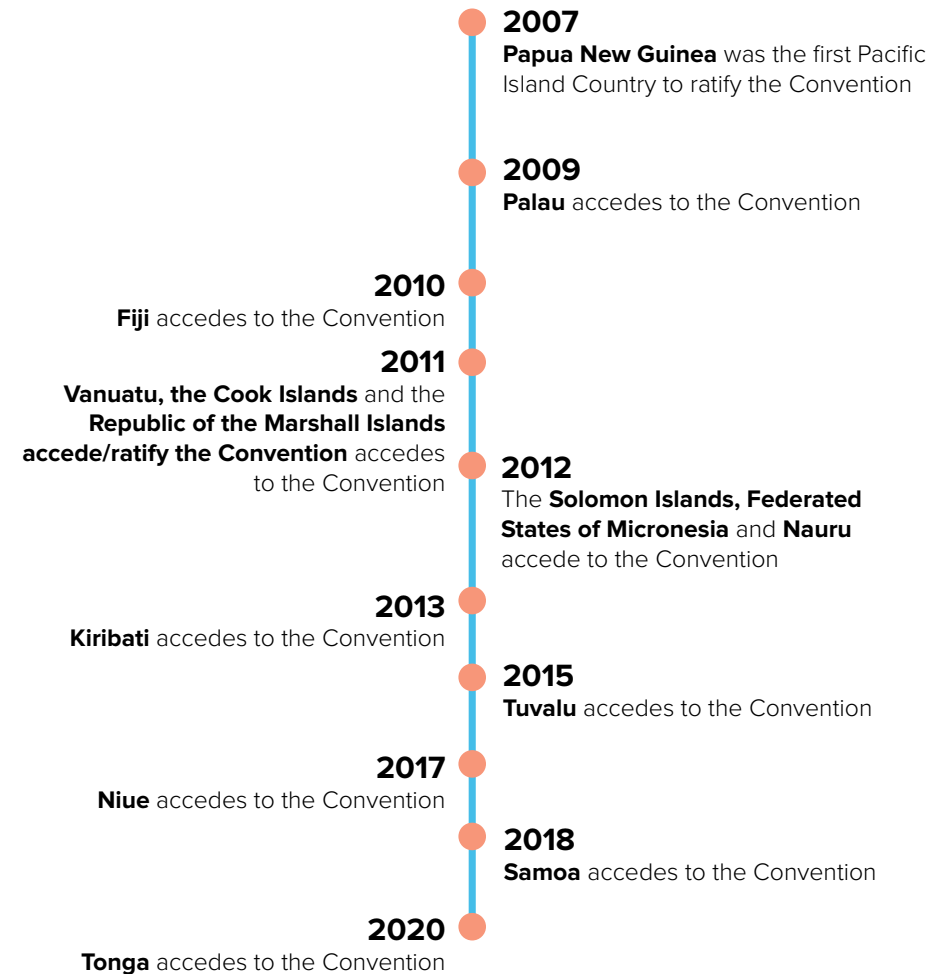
2007
Papua New Guinea was the first Pacific Island Country to ratify the Convention

2009
Palau accedes to the Convention

2010
Fiji accedes to the Convention

2011
Vanuatu, the Cook Islands and the Republic of the Marshall Islands accede/ratify the Convention accedes to the Convention

2012
The Solomon Islands, Federated States of Micronesia and Nauru accede to the Convention

2013
Kiribati accedes to the Convention

2015
Tuvalu accedes to the Convention

2017
Niue accedes to the Convention

2018
Samoa accedes to the Convention

2020
Tonga accedes to the Convention